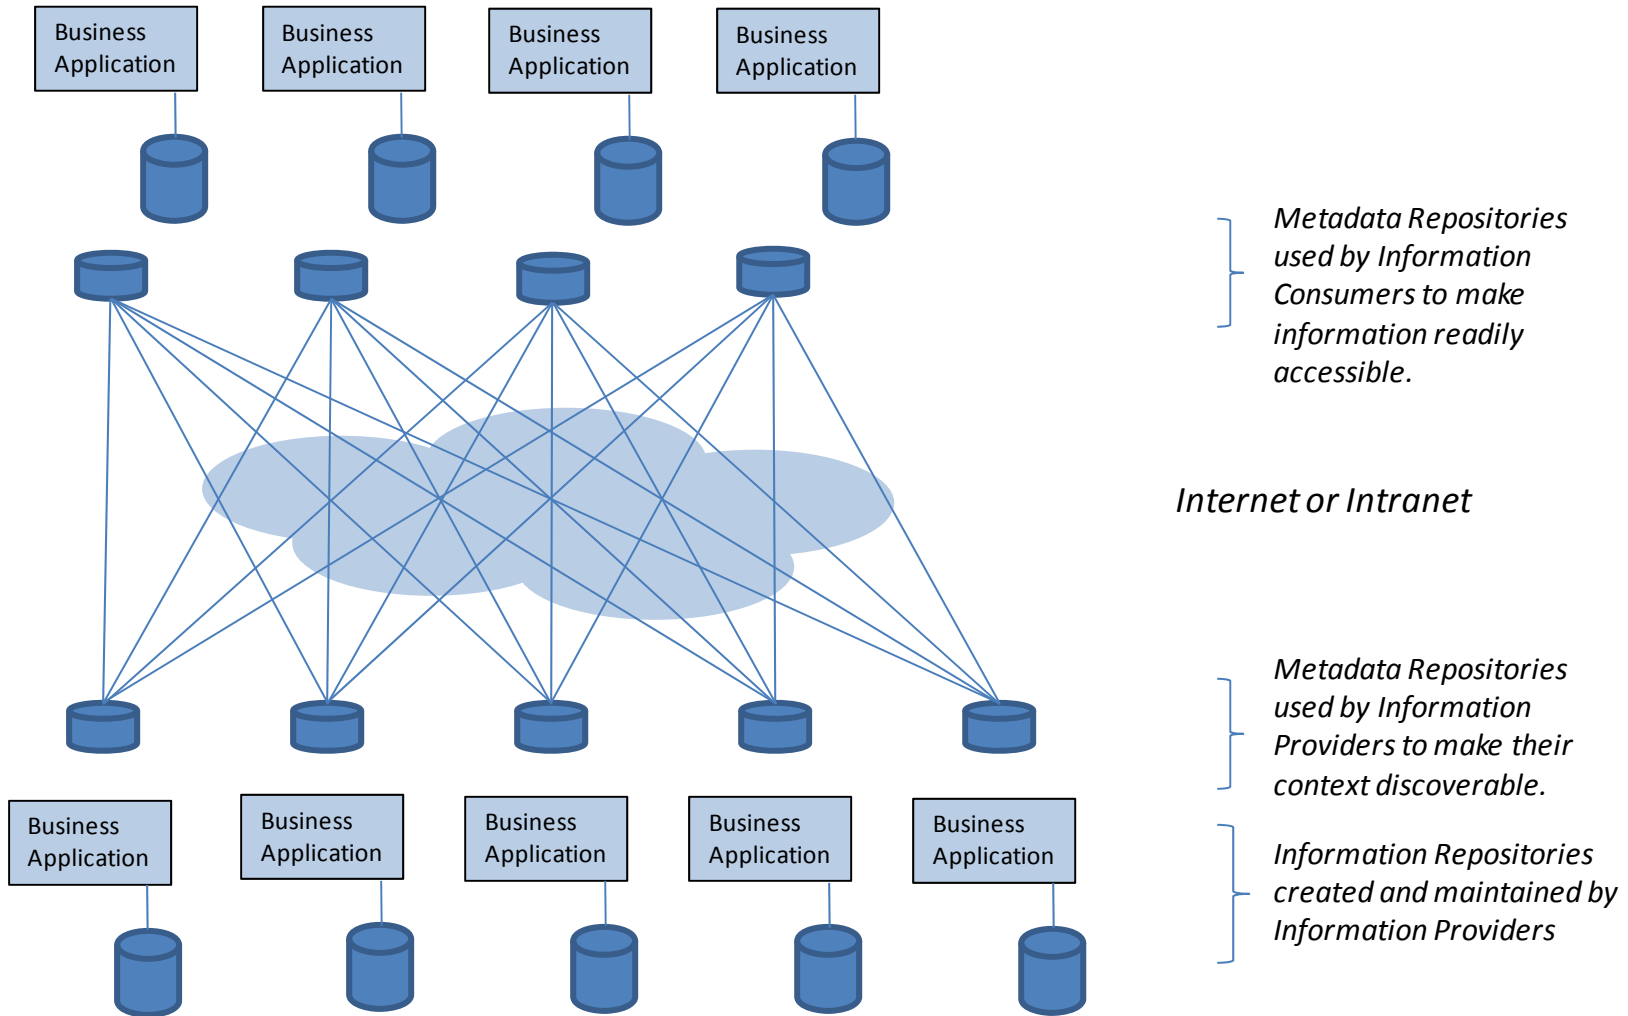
Business Application

Business Application

Business Application

Business Application

Metadata Repositories used by Information Consumers to make information readily accessible.

Internet or Intranet

Metadata Repositories used by Information Providers to make their context discoverable.

Business Application

Business Application

Business Application

Business Application

Business Application

Information Repositories created and maintained by Information Providers